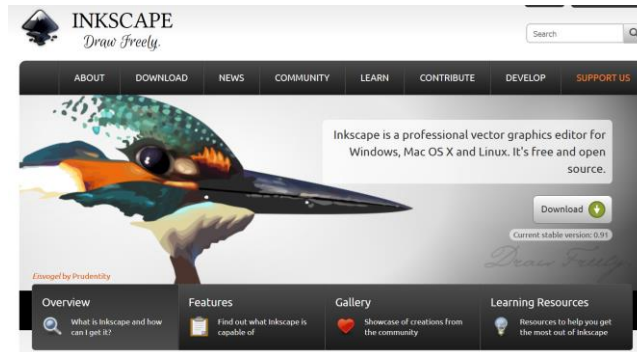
INKSCAPE
Draw Freely.

Search

ABOUT DOWNLOAD NEWS COMMUNITY LEARN CONTRIBUTE DEVELOP SUPPORT US

Inkscape is a professional vector graphics editor for Windows, Mac OS X and Linux. It's free and open source.

Download

Current stable version: 0.91

Draw Freely

Eisvogel by Prudentity

Overview
What is Inkscape and how can I get it?

Features
Find out what Inkscape is capable of

Gallery
Showcase of creations from the community

Learning Resources
Resources to help you get the most out of Inkscape